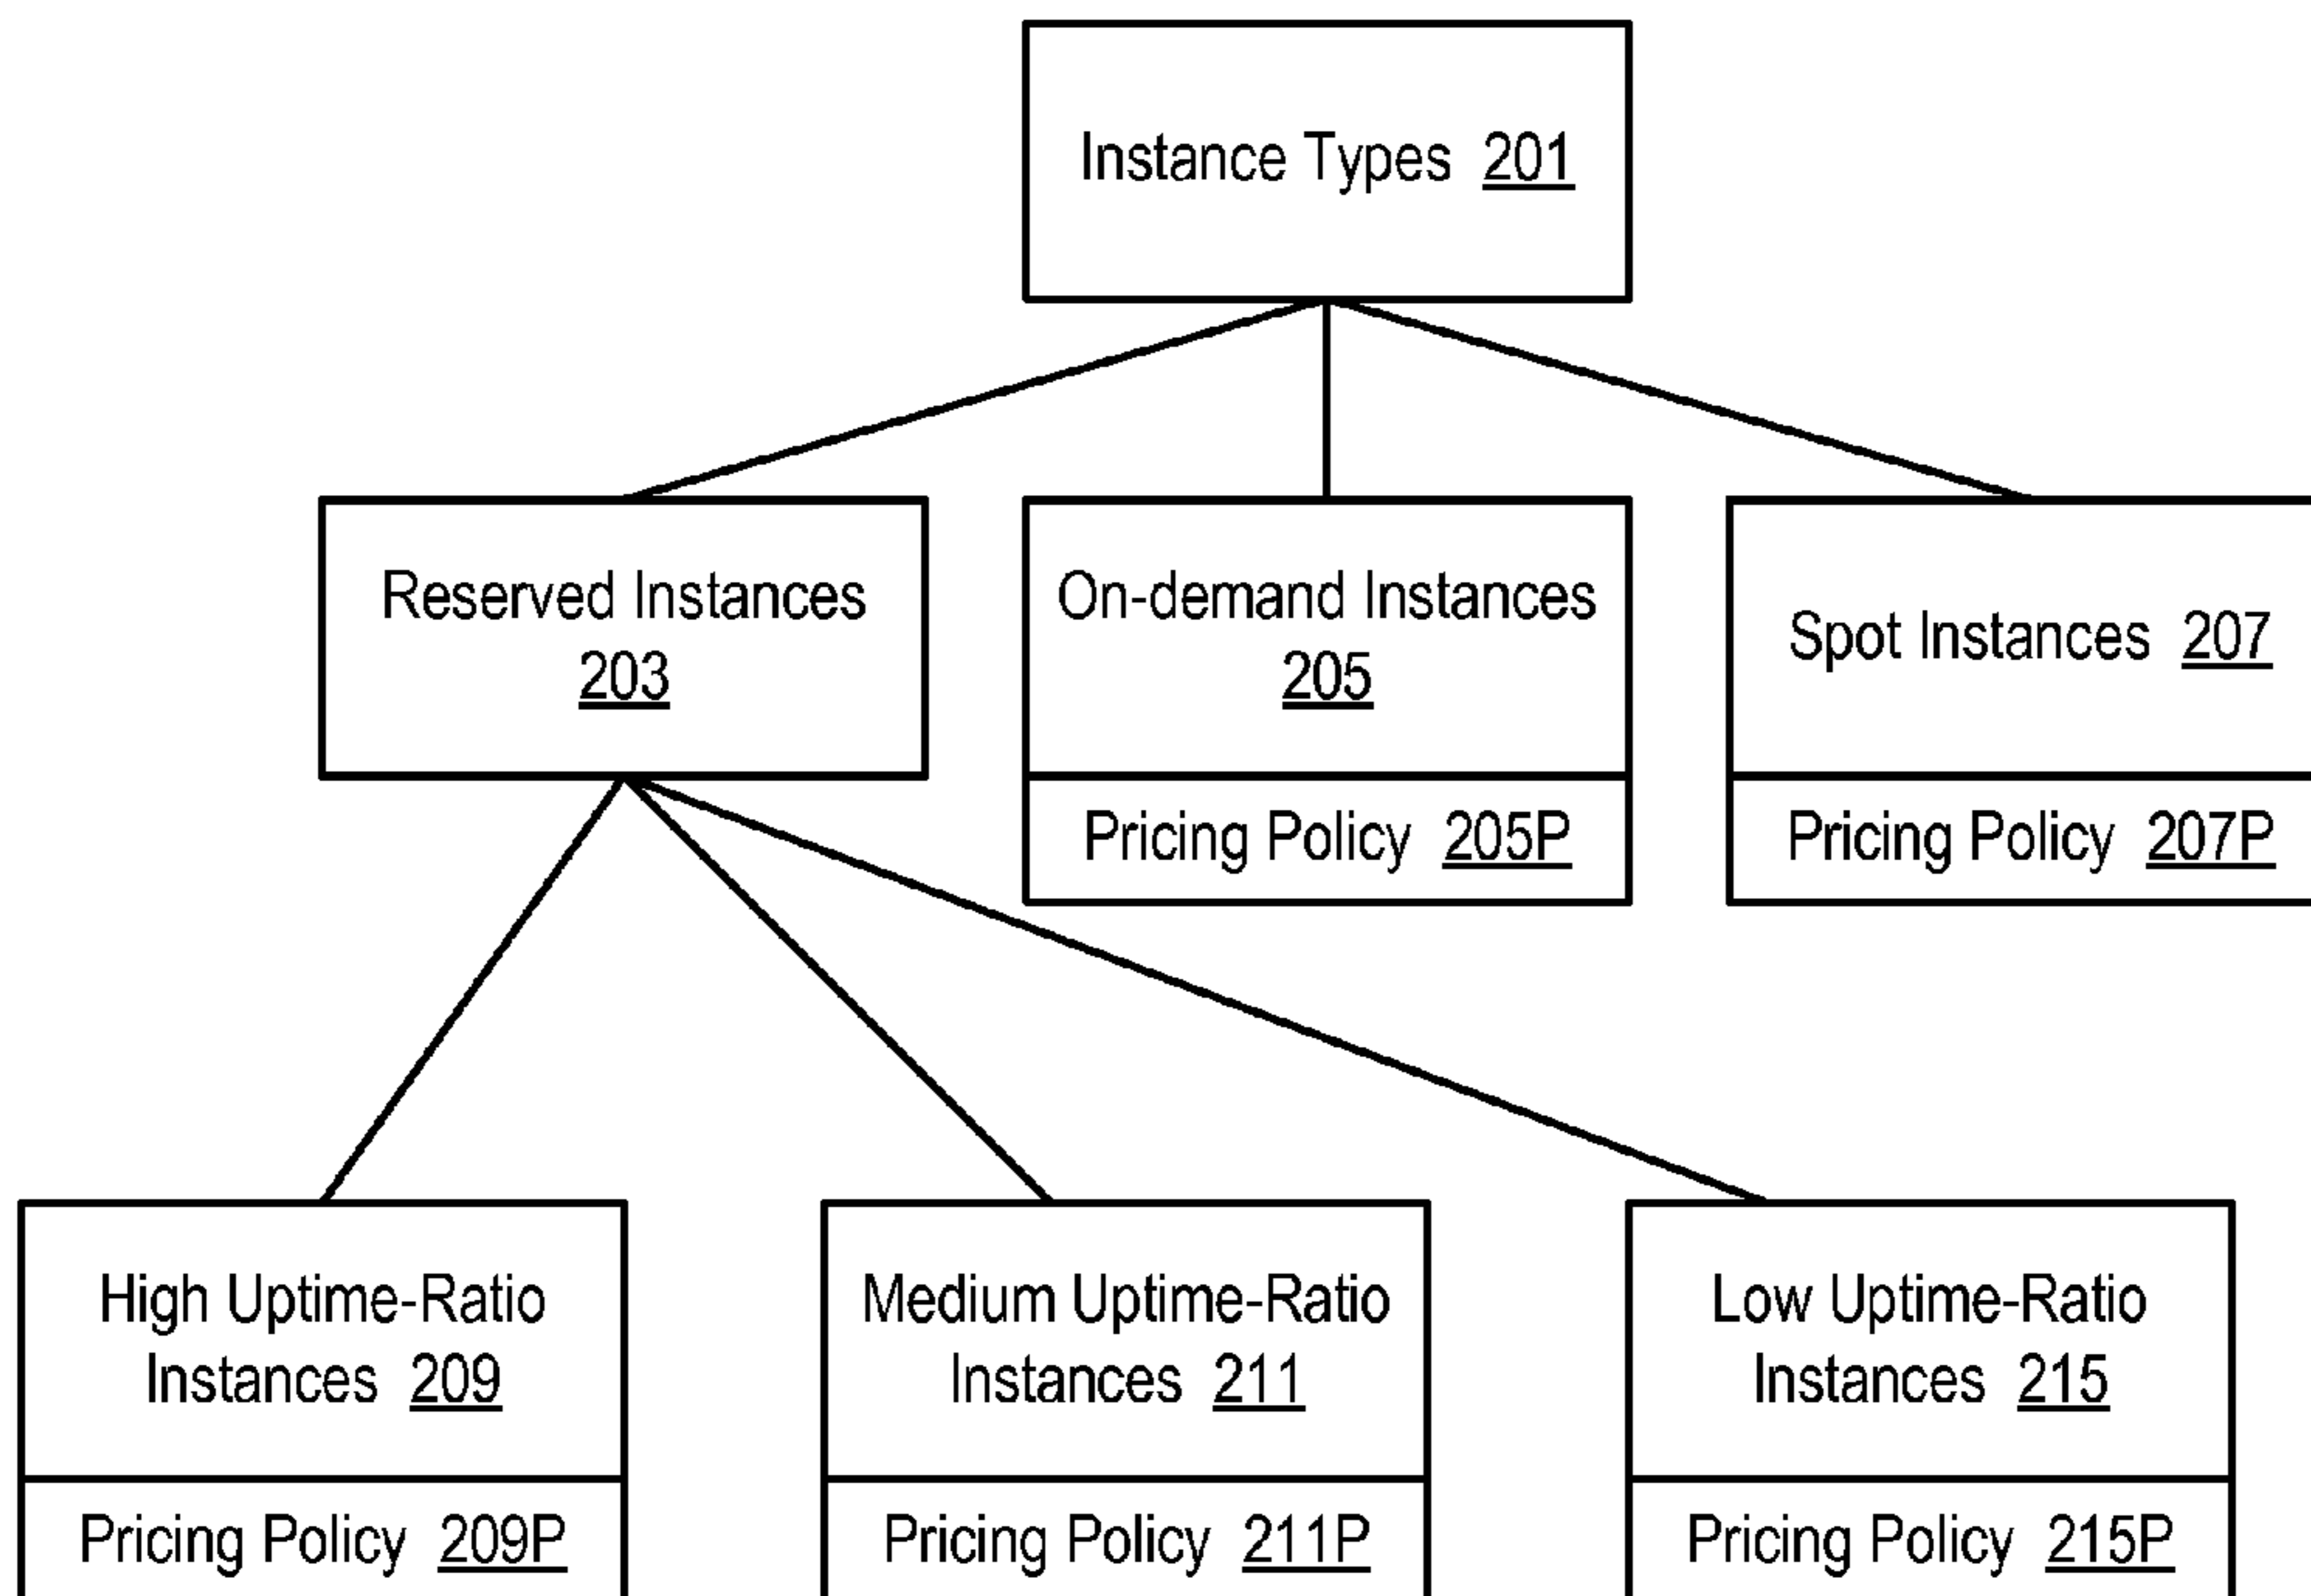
Instance Types 201

Reserved Instances 203

On-demand Instances 205

Pricing Policy 205P

Spot Instances 207

Pricing Policy 207P

High Uptime-Ratio Instances 209

Pricing Policy 209P

Medium Uptime-Ratio Instances 211

Pricing Policy 211P

Low Uptime-Ratio Instances 215

Pricing Policy 215P